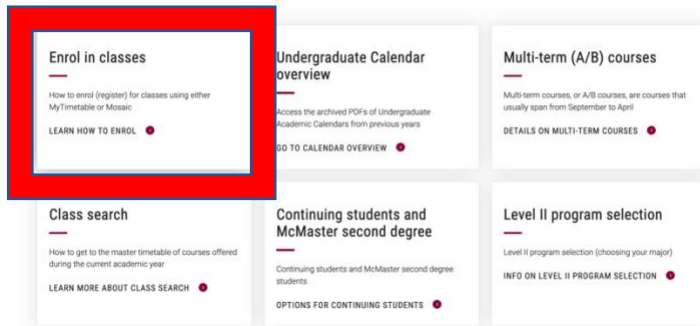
Enrol in classes

How to enrol (register) for classes using either MyTimetable or Mosaic

LEARN HOW TO ENROL

Undergraduate Calendar overview

Access the archived PDFs of Undergraduate Academic Calendars from previous years

GO TO CALENDAR OVERVIEW

Multi-term (A/B) courses

Multi-term courses, or A/B courses, are courses that usually span from September to April

DETAILS ON MULTI-TERM COURSES

Class search

How to get to the master timetable of courses offered during the current academic year

LEARN MORE ABOUT CLASS SEARCH

Continuing students and McMaster second degree

Continuing students and McMaster second degree students

OPTIONS FOR CONTINUING STUDENTS

Level II program selection

Level II program selection (choosing your major)

INFO ON LEVEL II PROGRAM SELECTION